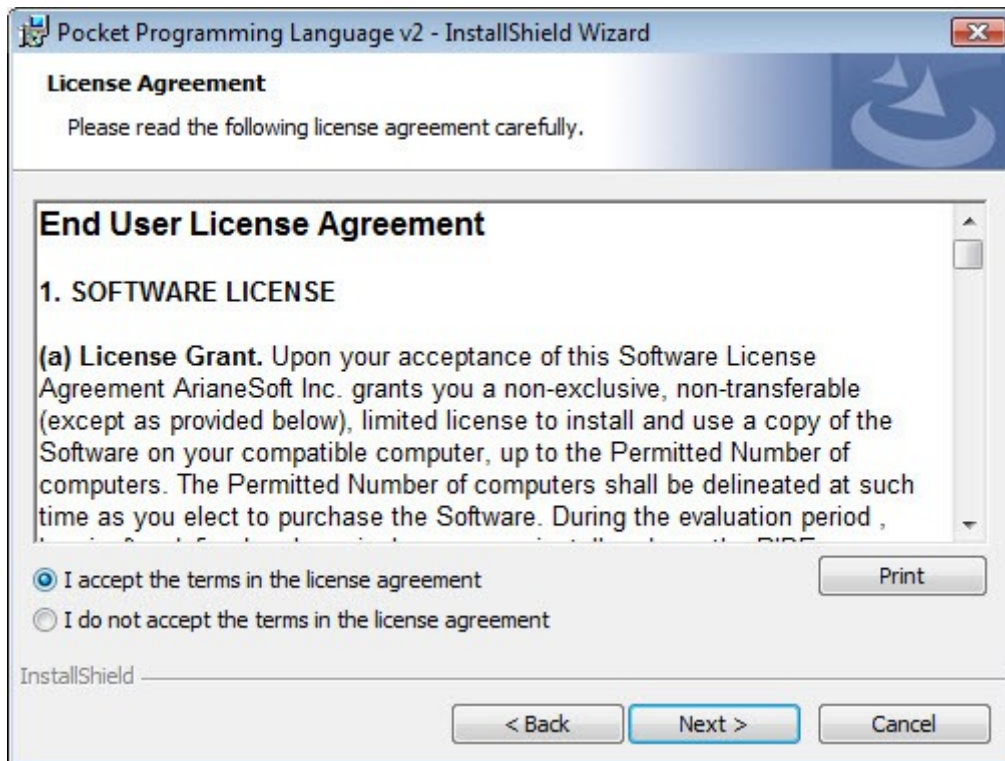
Pocket Programming Language v2 - InstallShield Wizard

License Agreement

Please read the following license agreement carefully.

End User License Agreement

1. SOFTWARE LICENSE

(a) License Grant. Upon your acceptance of this Software License Agreement ArianeSoft Inc. grants you a non-exclusive, non-transferable (except as provided below), limited license to install and use a copy of the Software on your compatible computer, up to the Permitted Number of computers. The Permitted Number of computers shall be delineated at such time as you elect to purchase the Software. During the evaluation period , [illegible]

I accept the terms in the license agreement

I do not accept the terms in the license agreement

Print

InstallShield

< Back

Next >

Cancel